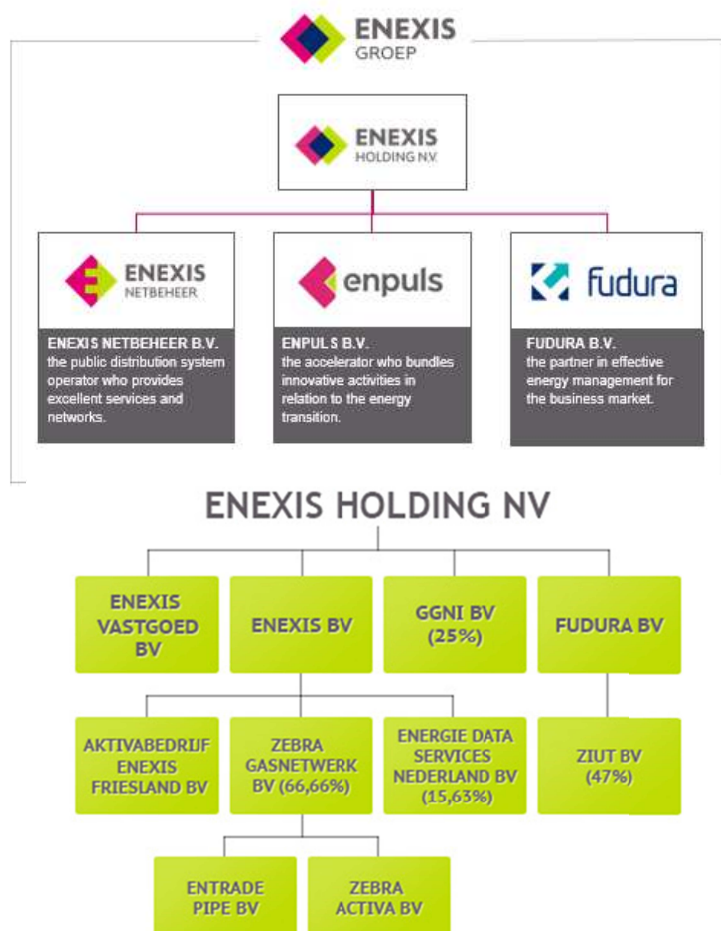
ENEXIS
GROEP

ENEXIS
HOLDING N.V.

ENEXIS
NETBEHEER

ENEXIS NETBEHEER B.V.
the public distribution system operator who provides excellent services and networks.

enpuls

ENPULS B.V.
the accelerator who bundles innovative activities in relation to the energy transition.

fudura

FUDURA B.V.
the partner in effective energy management for the business market.

ENEXIS HOLDING NV

ENEXIS VASTGOED BV

ENEXIS BV

GGNI BV (25%)

FUDURA BV

AKTIVABEDRIJF ENEXIS FRIESLAND BV

ZEBRA GASNETWERK BV (66,66%)

ENERGIE DATA SERVICES NEDERLAND BV (15,63%)

ZIUT BV (47%)

ENTRADE PIPE BV

ZEBRA ACTIVA BV